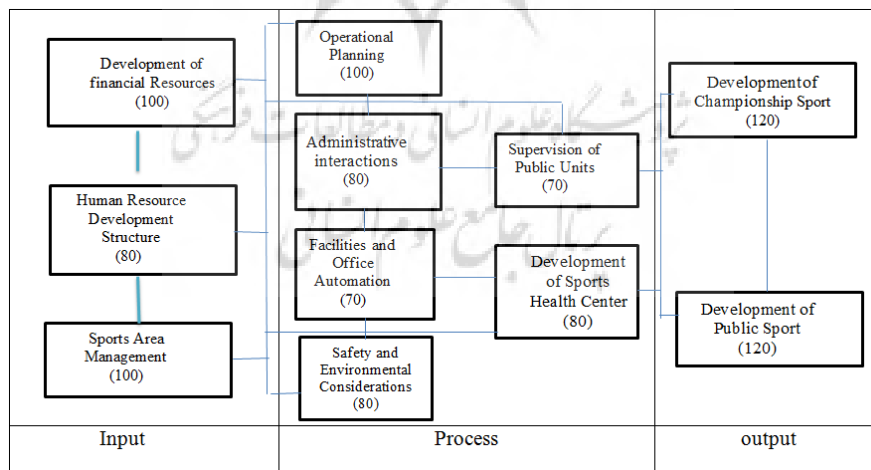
Development of financial Resources
(100)

Human Resource Development Structure
(80)

Sports Area Management
(100)

Operational Planning
(100)

Administrative interactions
(80)

Facilities and Office Automation
(70)

Safety and Environmental Considerations
(80)

Supervision of Public Units
(70)

Development of Sports Health Center
(80)

Developmentof Championship Sport
(120)

Development of Public Sport
(120)

| Input | Process | output |